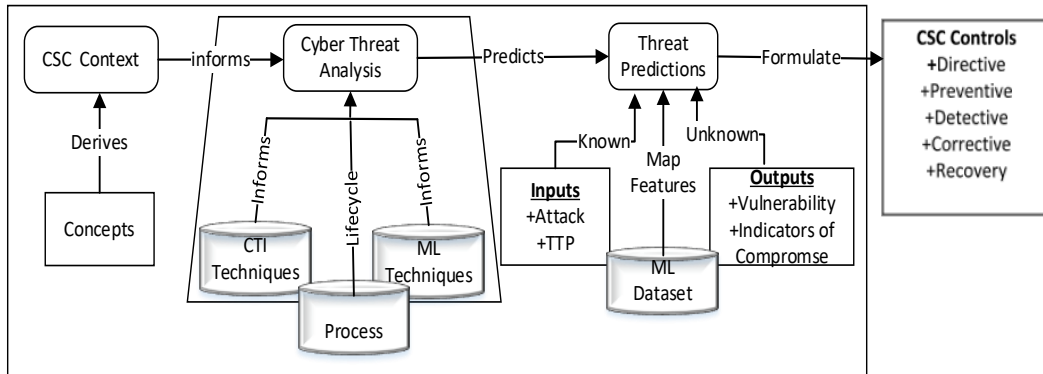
CSC Context
informs
Cyber Threat Analysis
Predicts
Threat Predictions
Formulate
CSC Controls
+Directive
+Preventive
+Detective
+Corrective
+Recovery
Derives
Concepts
Informs
Lifecycle
Informs
CTI Techniques
ML Techniques
Process
Known
Map Features
Unknown
Inputs
+Attack
+TTP
ML Dataset
Outputs
+Vulnerability
+Indicators of Compromse